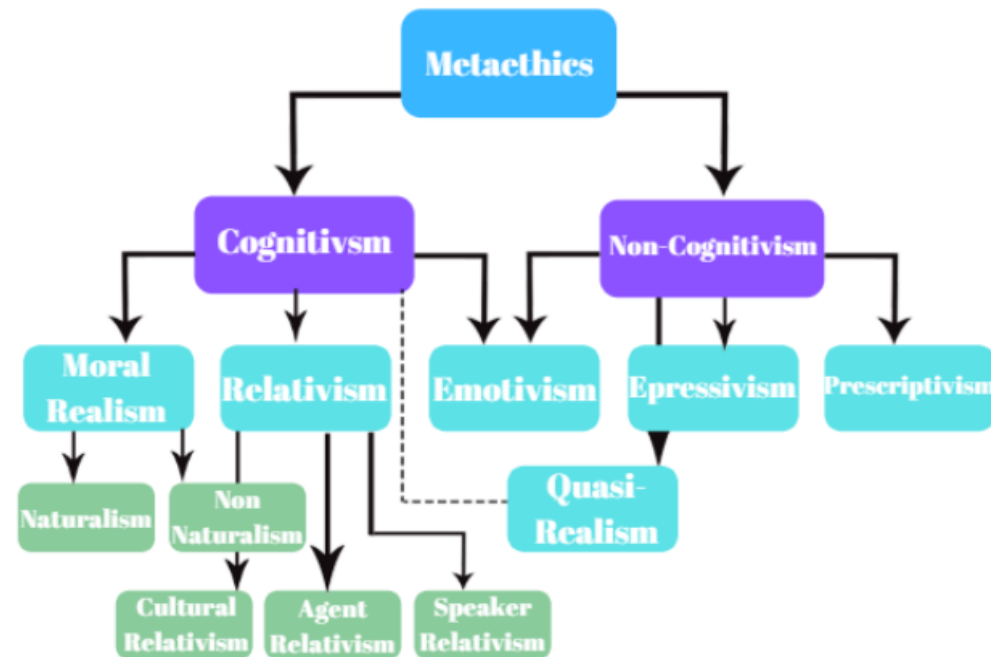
Metaethics

Cognitivsm

Non-Cognitivism

Moral Realism

Relativism

Emotivism

Epressivism

Prescriptivism

Naturalism

Non Naturalism

Quasi-Realism

Cultural Relativism

Agent Relativism

Speaker Relativism